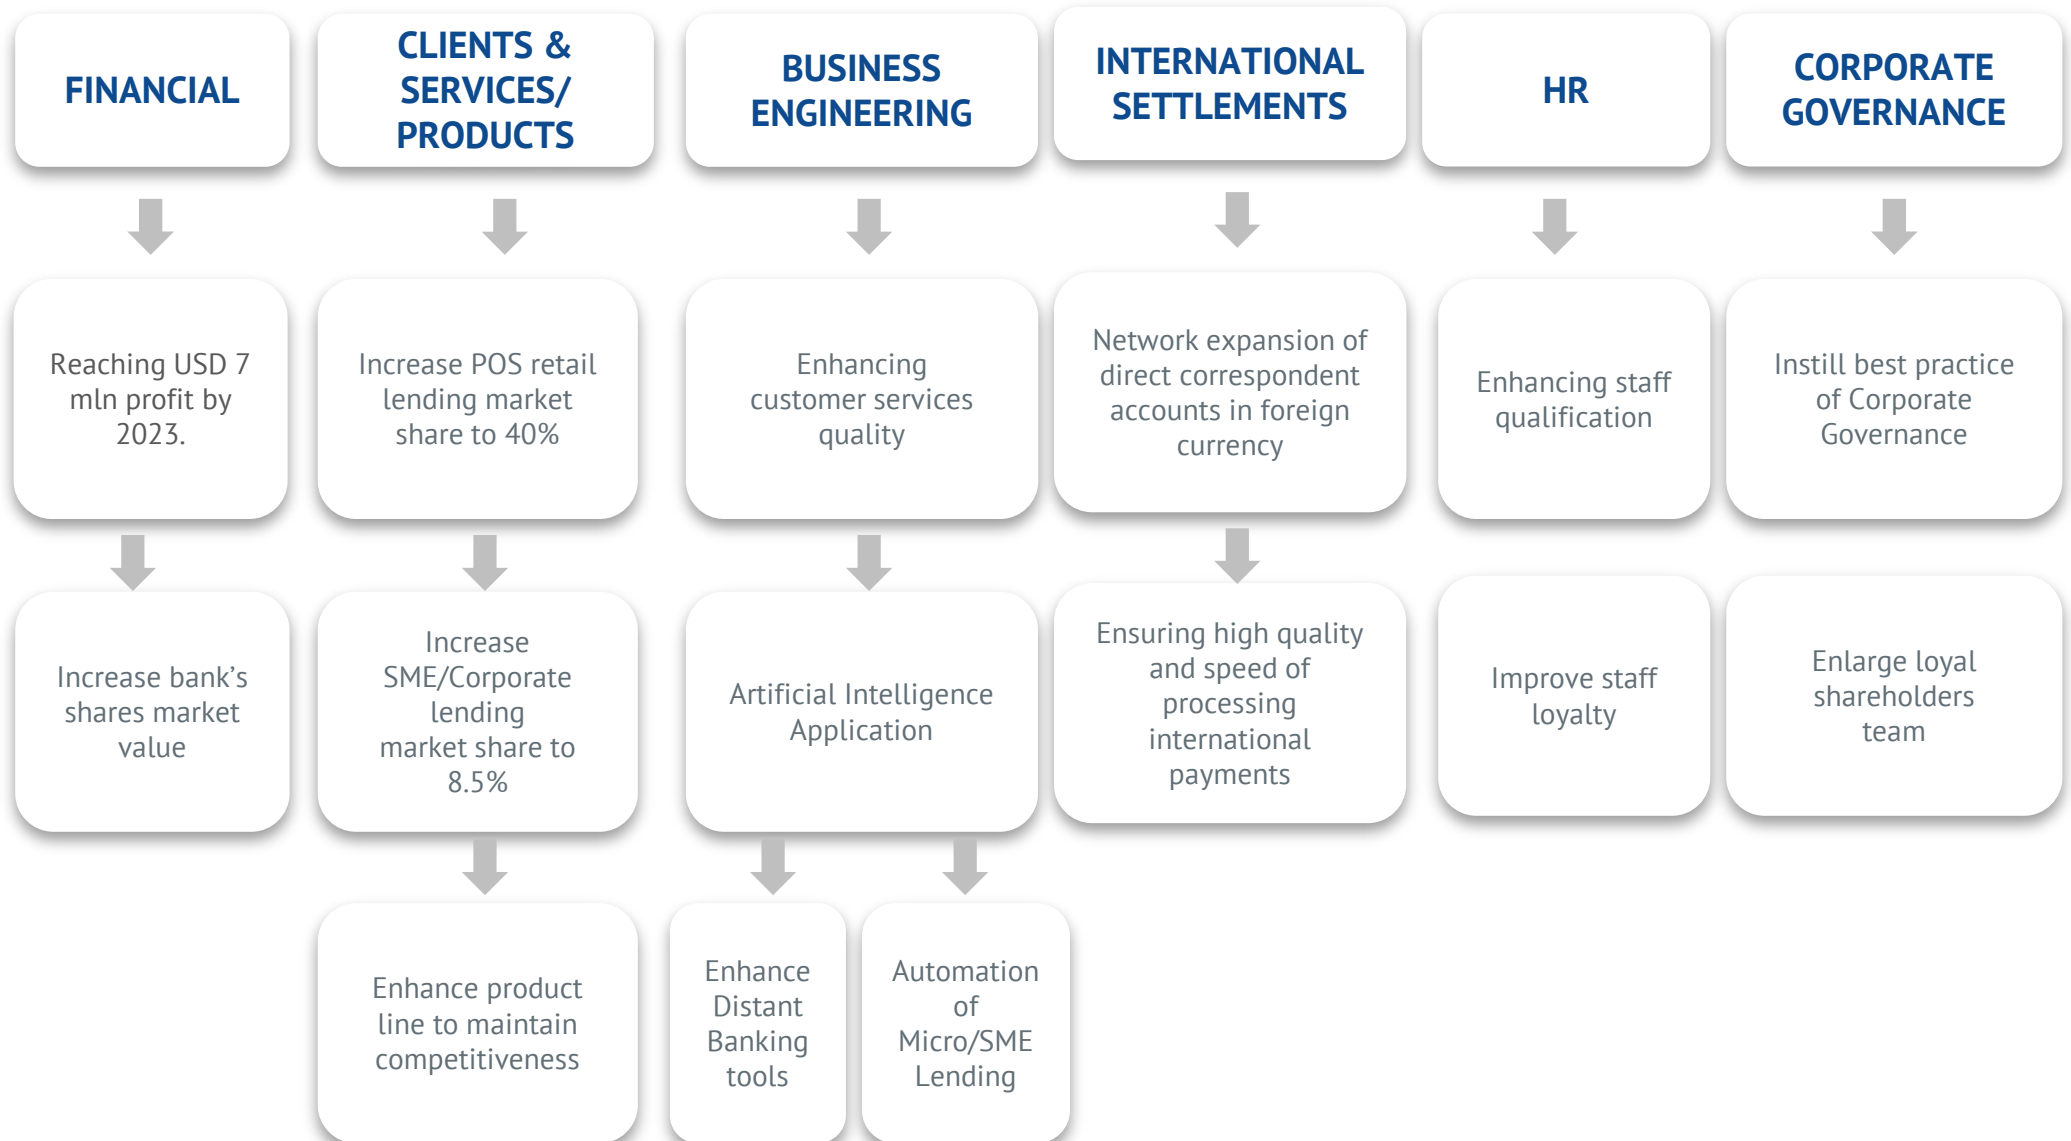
FINANCIAL

Reaching USD 7 mln profit by 2023.

Increase bank's shares market value

CLIENTS & SERVICES/ PRODUCTS

Increase POS retail lending market share to 40%

Increase SME/Corporate lending market share to 8.5%

Enhance product line to maintain competitiveness

BUSINESS ENGINEERING

Enhancing customer services quality

Artificial Intelligence Application

Enhance Distant Banking tools

Automation of Micro/SME Lending

INTERNATIONAL SETTLEMENTS

Network expansion of direct correspondent accounts in foreign currency

Ensuring high quality and speed of processing international payments

HR

Enhancing staff qualification

Improve staff loyalty

CORPORATE GOVERNANCE

Instill best practice of Corporate Governance

Enlarge loyal shareholders team